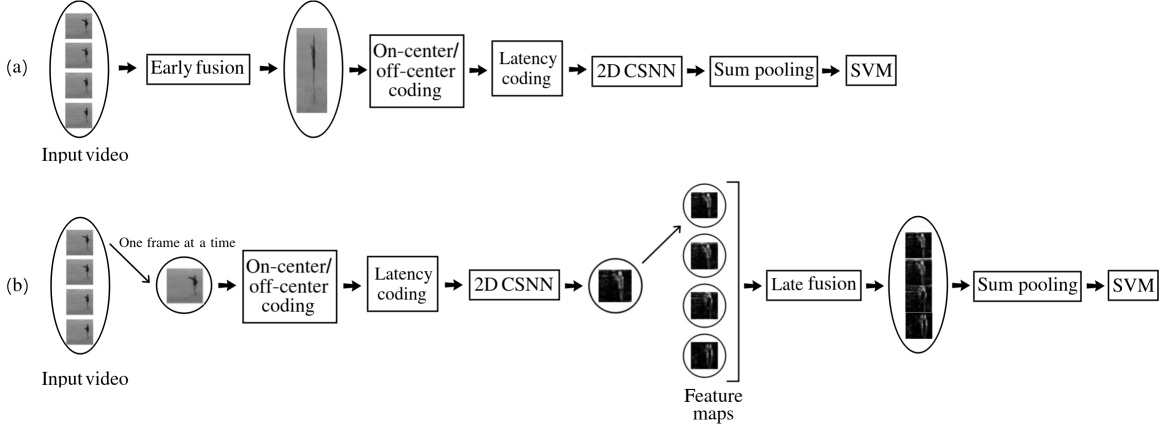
(a)

Input video

Early fusion

On-center/ off-center coding

Latency coding

2D CSNN

Sum pooling

SVM

(b)

Input video

One frame at a time

On-center/ off-center coding

Latency coding

2D CSNN

Feature maps

Late fusion

Sum pooling

SVM